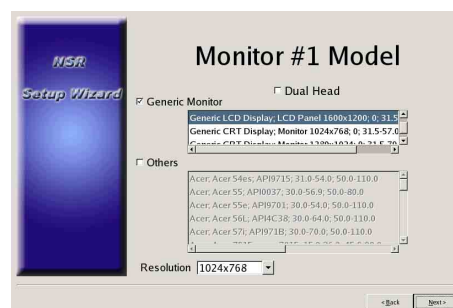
NSR
Setup Wizard

Monitor #1 Model

☐ Dual Head

☑ Generic Monitor

Generic LCD Display; LCD Panel 1600x1200; 0; 31.5
Generic CRT Display; Monitor 1024x768; 0; 31.5-57.0
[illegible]

☐ Others

Acer; Acer 54es; API9715; 31.0-54.0; 50.0-110.0
Acer; Acer 55; API0037; 30.0-56.9; 50.0-80.0
Acer; Acer 55e; API9701; 30.0-54.0; 50.0-110.0
Acer; Acer 56L; API4C38; 30.0-64.0; 50.0-110.0
Acer; Acer 57i; API971B; 30.0-70.0; 50.0-110.0
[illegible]

Resolution 1024x768

< Back
Next >